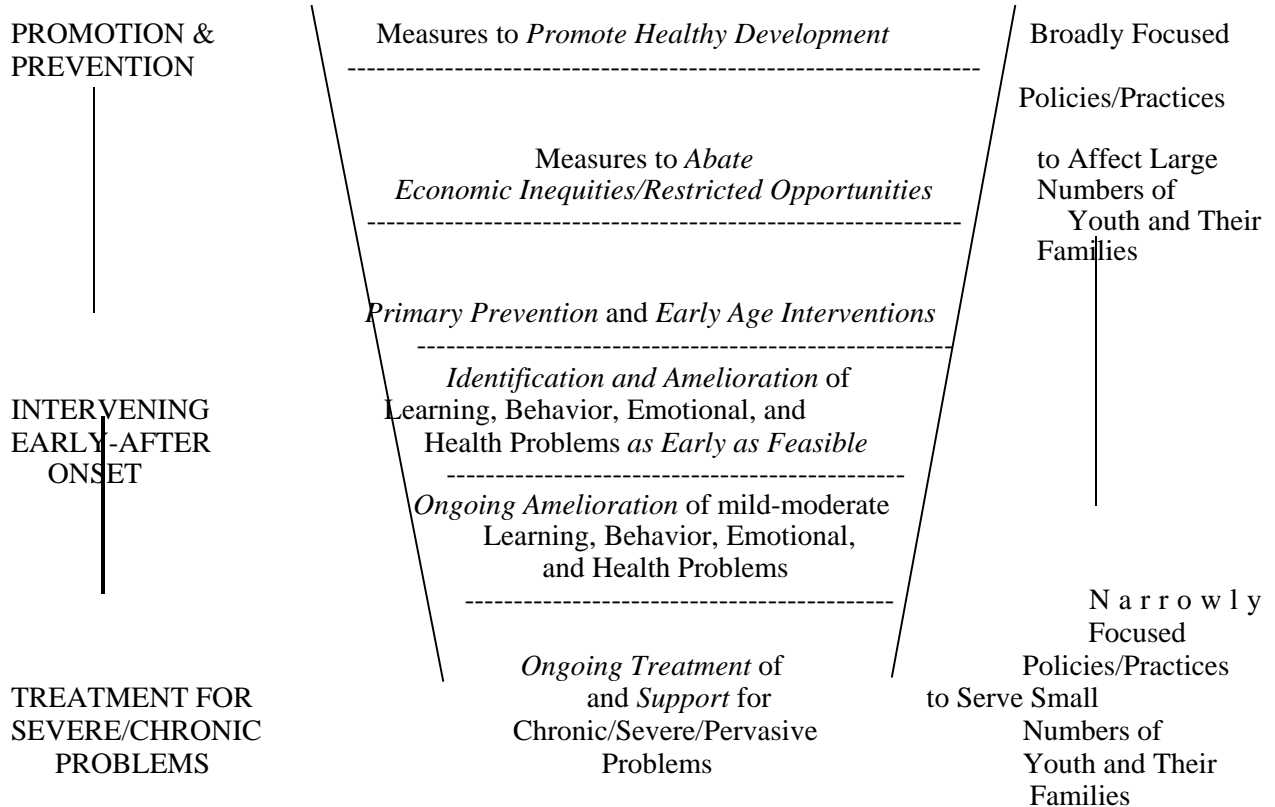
PROMOTION & PREVENTION

Measures to *Promote Healthy Development*

Broadly Focused Policies/Practices to Affect Large Numbers of Youth and Their Families

Measures to *Abate Economic Inequities/Restricted Opportunities*

*Primary Prevention* and *Early Age Interventions*

INTERVENING EARLY-AFTER ONSET

*Identification and Amelioration* of Learning, Behavior, Emotional, and Health Problems *as Early as Feasible*

*Ongoing Amelioration* of mild-moderate Learning, Behavior, Emotional, and Health Problems

TREATMENT FOR SEVERE/CHRONIC PROBLEMS

*Ongoing Treatment* of and *Support* for Chronic/Severe/Pervasive Problems

N a r r o w l y Focused Policies/Practices to Serve Small Numbers of Youth and Their Families